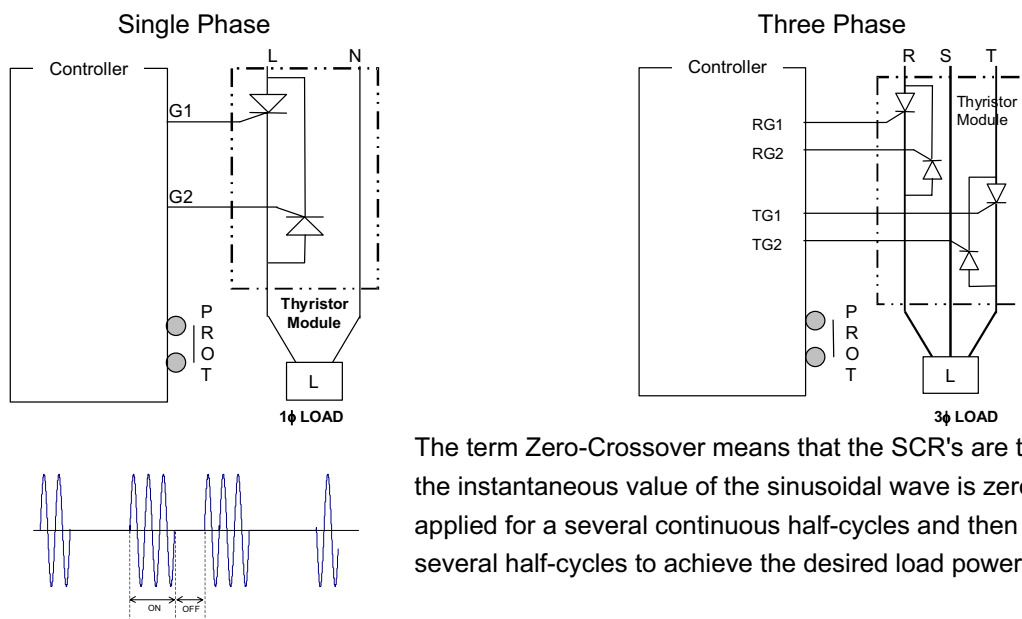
Single Phase

Controller

L N

G1

G2

P R O T

Thyristor Module

L

1ϕ LOAD

Three Phase

Controller

R S T

Thyristor Module

RG1

RG2

TG1

TG2

P R O T

L

3ϕ LOAD

The term Zero-Crossover means that the SCR's are t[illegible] the instantaneous value of the sinusoidal wave is zer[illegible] applied for a several continuous half-cycles and then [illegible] several half-cycles to achieve the desired load power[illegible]

ON OFF